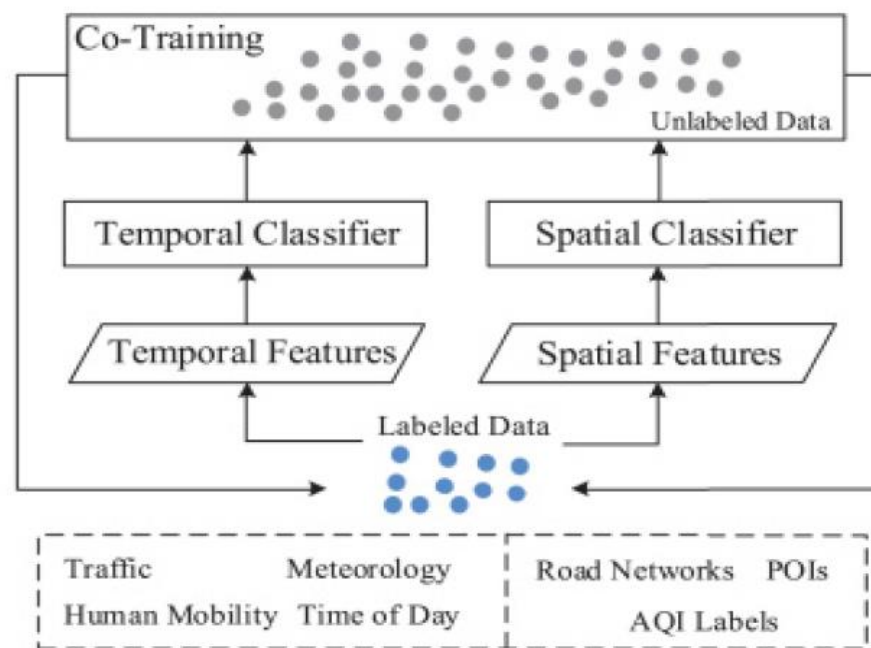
Co-Training

Unlabeled Data

Temporal Classifier

Spatial Classifier

Temporal Features

Spatial Features

Labeled Data

Traffic Meteorology

Human Mobility Time of Day

Road Networks POIs

AQI Labels